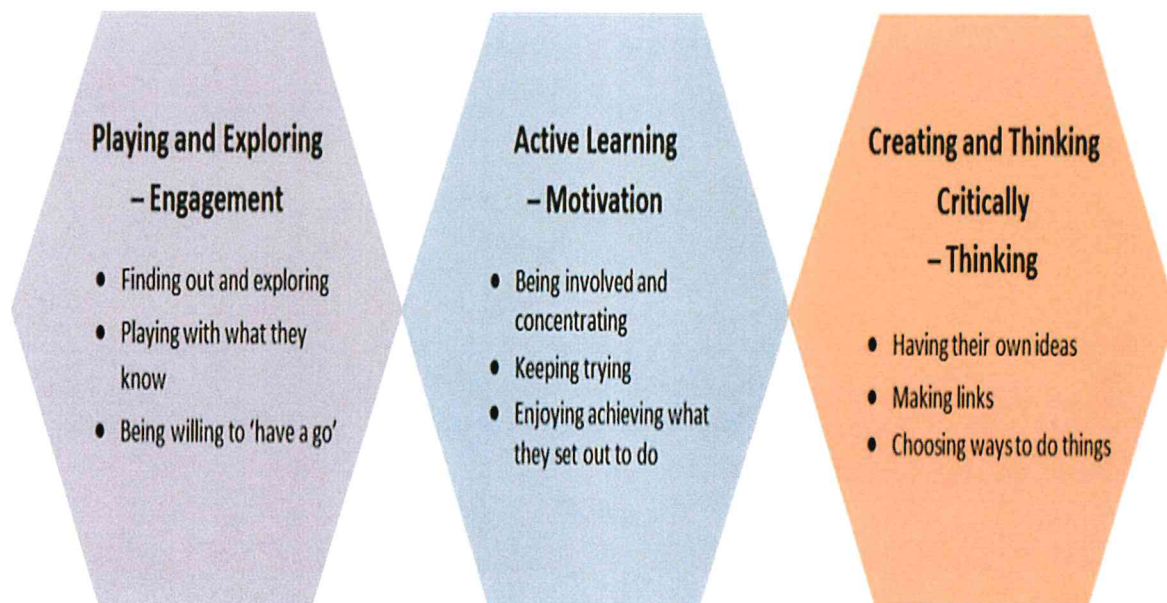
Playing and Exploring – Engagement

- Finding out and exploring
- Playing with what they know
- Being willing to 'have a go'

Active Learning – Motivation

- Being involved and concentrating
- Keeping trying
- Enjoying achieving what they set out to do

Creating and Thinking Critically – Thinking

- Having their own ideas
- Making links
- Choosing ways to do things